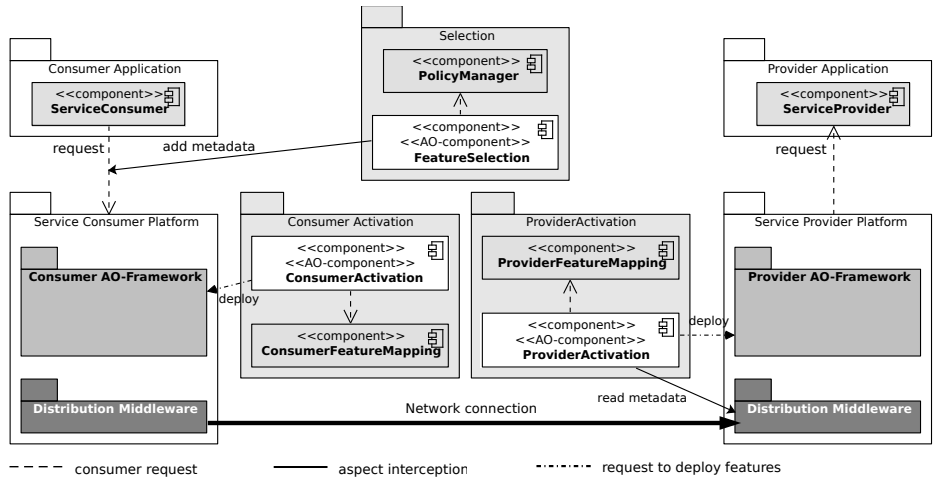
Selection

<<component>>
PolicyManager

<<component>>
<<AO-component>>
FeatureSelection

Consumer Application

<<component>>
ServiceConsumer

Provider Application

<<component>>
ServiceProvider

request

add metadata

request

Service Consumer Platform

Consumer AO-Framework

deploy

Distribution Middleware

Consumer Activation

<<component>>
<<AO-component>>
ConsumerActivation

<<component>>
ConsumerFeatureMapping

ProviderActivation

<<component>>
ProviderFeatureMapping

<<component>>
<<AO-component>>
ProviderActivation

deploy

read metadata

Service Provider Platform

Provider AO-Framework

Distribution Middleware

Network connection

consumer request

aspect interception

request to deploy features